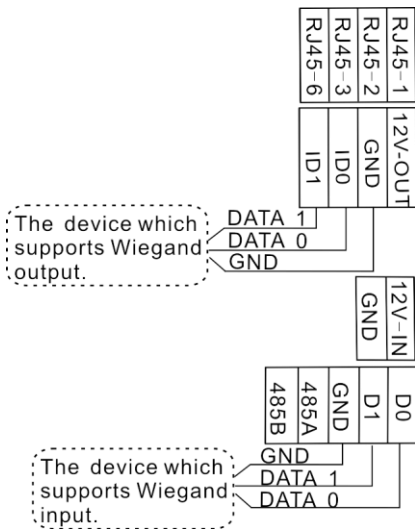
RJ45-1
RJ45-2
RJ45-3
RJ45-6

12V-OUT
GND
ID0
ID1

The device which supports Wiegand output.

DATA 1
DATA 0
GND

12V-IN
GND

D0
D1
GND
485A
485B

The device which supports Wiegand input.

GND
DATA 1
DATA 0